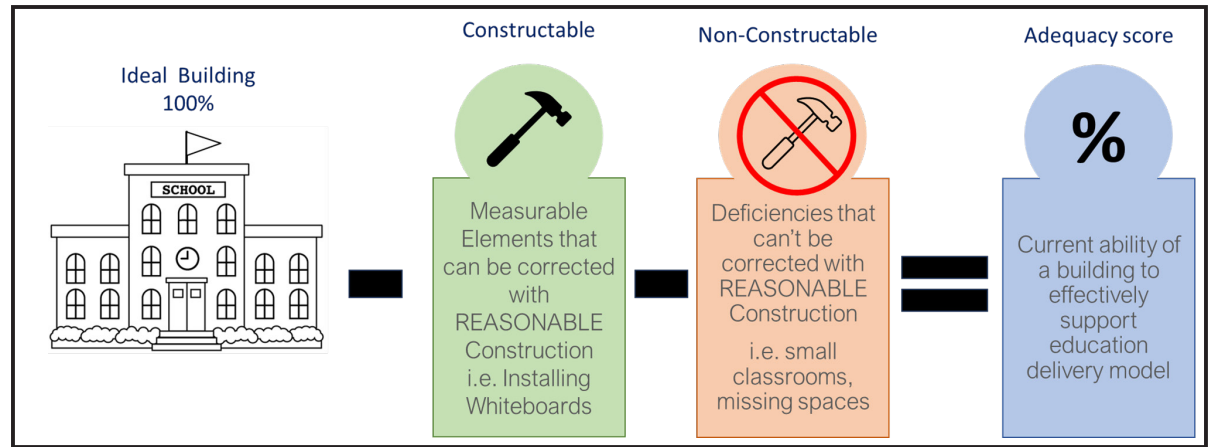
Ideal Building
100%

SCHOOL

Constructable

Measurable Elements that can be corrected with REASONABLE Construction i.e. Installing Whiteboards

Non-Constructable

Deficiencies that can't be corrected with REASONABLE Construction

i.e. small classrooms, missing spaces

Adequacy score

%

Current ability of a building to effectively support education delivery model